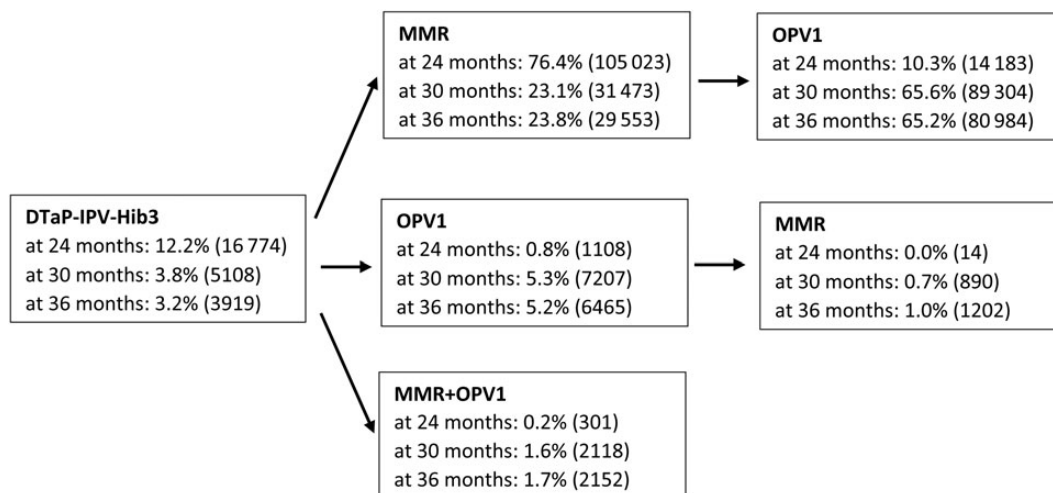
DTaP-IPV-Hib3
at 24 months: 12.2% (16 774)
at 30 months: 3.8% (5108)
at 36 months: 3.2% (3919)

MMR
at 24 months: 76.4% (105 023)
at 30 months: 23.1% (31 473)
at 36 months: 23.8% (29 553)

OPV1
at 24 months: 10.3% (14 183)
at 30 months: 65.6% (89 304)
at 36 months: 65.2% (80 984)

OPV1
at 24 months: 0.8% (1108)
at 30 months: 5.3% (7207)
at 36 months: 5.2% (6465)

MMR
at 24 months: 0.0% (14)
at 30 months: 0.7% (890)
at 36 months: 1.0% (1202)

MMR+OPV1
at 24 months: 0.2% (301)
at 30 months: 1.6% (2118)
at 36 months: 1.7% (2152)